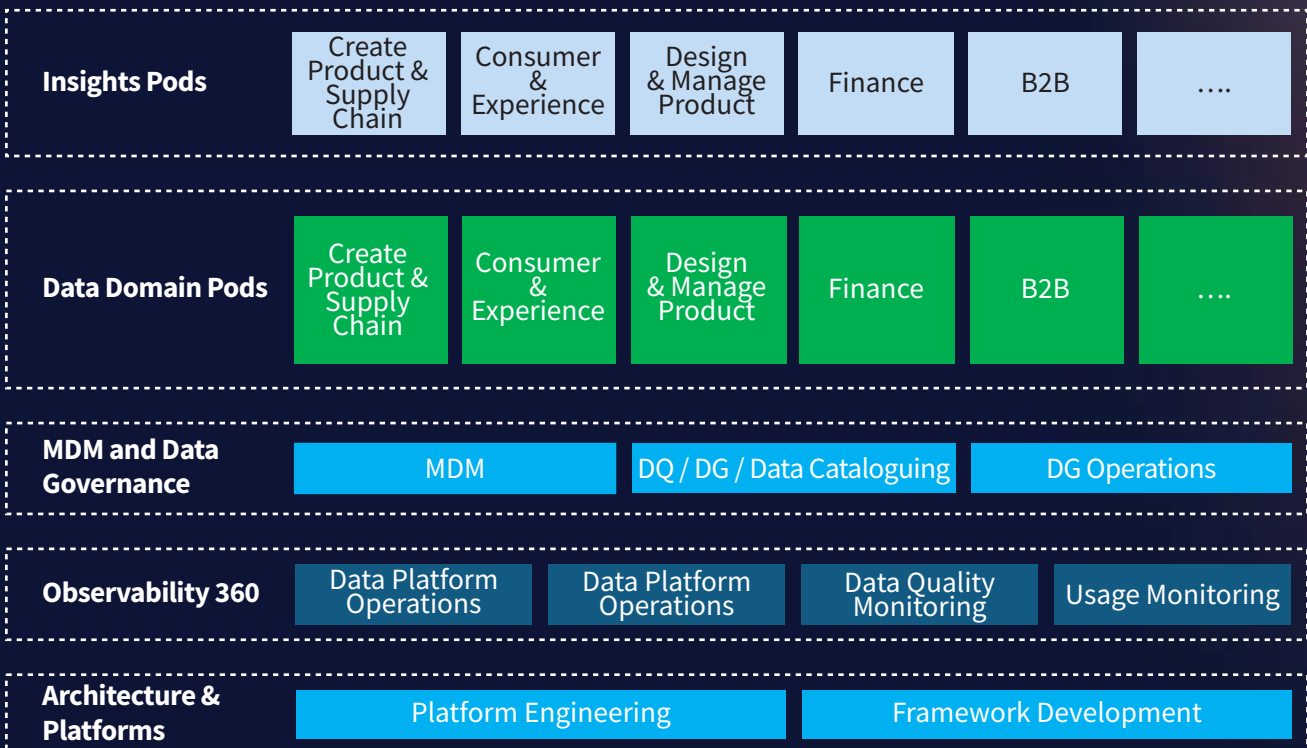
Insights Pods

Create Product & Supply Chain

Consumer & Experience

Design & Manage Product

Finance

B2B

….

Data Domain Pods

Create Product & Supply Chain

Consumer & Experience

Design & Manage Product

Finance

B2B

….

MDM and Data Governance

MDM

DQ / DG / Data Cataloguing

DG Operations

Observability 360

Data Platform Operations

Data Platform Operations

Data Quality Monitoring

Usage Monitoring

Architecture & Platforms

Platform Engineering

Framework Development